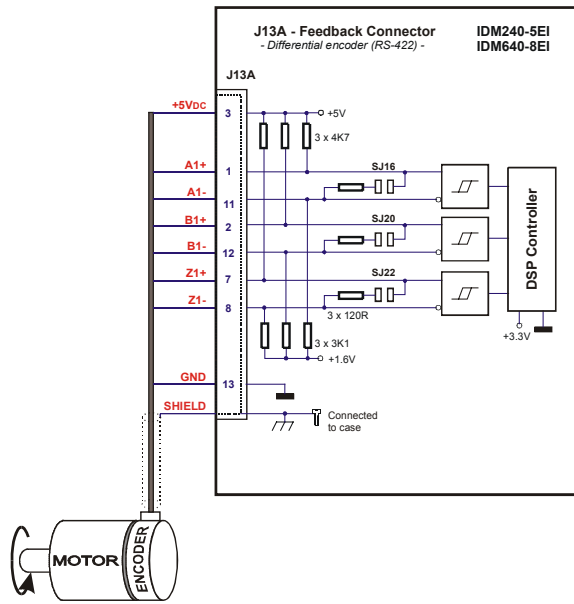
J13A - Feedback Connector
- Differential encoder (RS-422) -

IDM240-5EI
IDM640-8EI

J13A

+5VDC
3
+5V
3 x 4K7

A1+
1
SJ16

A1-
11

B1+
2
SJ20

B1-
12

Z1+
7
SJ22

Z1-
8
3 x 120R

3 x 3K1
+1.6V

DSP Controller
+3.3V

GND
13

SHIELD
Connected to case

MOTOR
ENCODER